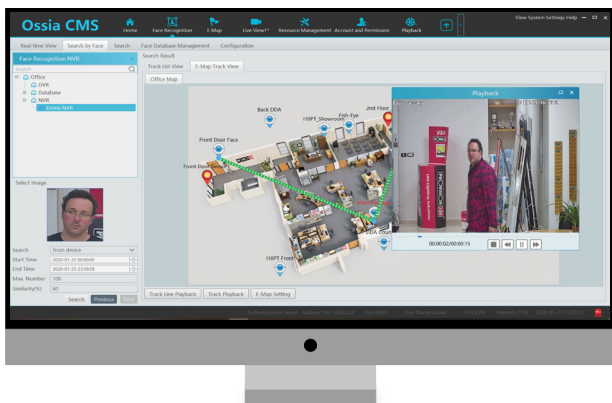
Ossia CMS

Home
Face Recognition
E-Map
Live View1*
Resource Management
Account and Permission
Playback

View System Settings Help

Real-time View
Search by Face
Search
Face Database Management
Configuration

Face Recognition NVR
Search

Office
DVR
Database
NVR
Demo NVR

Select Image

Search
from device
Start Time
2020-01-21 00:00:00
End Time
2020-01-22 23:59:59
Max. Number
100
Similarity(%)
60
Search
Previous
Next

Search Result
Track List View
E-Map Track View
Office Map

Back DDA
I10PT_Showroom
Fish-Eye
2nd Floor
Front Door Face
Front Door
DDA Count
I10PT Front

Playback
00:00:02/00:00:15

Track Line Playback
Track Playback
E-Map Setting

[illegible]